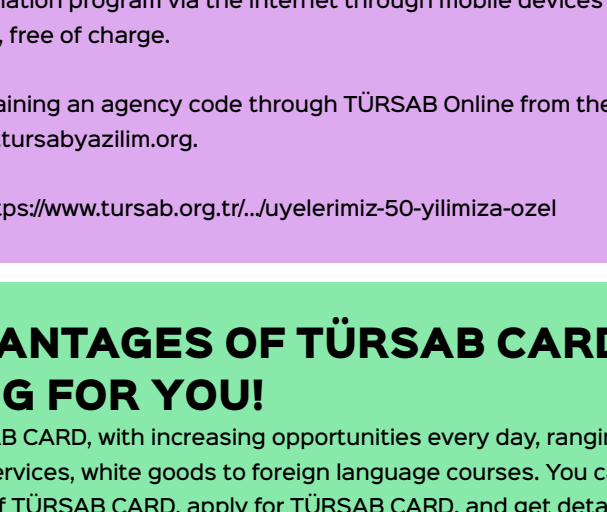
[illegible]ation program via the internet through mobile devices , free of charge.

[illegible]aining an agency code through TÜRSAB Online from the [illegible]tursabyazilim.org.

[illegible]tps://www.tursab.org.tr/.../uyelerimiz-50-yilimiza-ozel

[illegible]ANTAGES OF TÜRSAB CARD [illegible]G FOR YOU!

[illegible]B CARD, with increasing opportunities every day, rangin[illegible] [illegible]ervices, white goods to foreign language courses. You c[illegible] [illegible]f TÜRSAB CARD, apply for TÜRSAB CARD, and get deta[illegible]